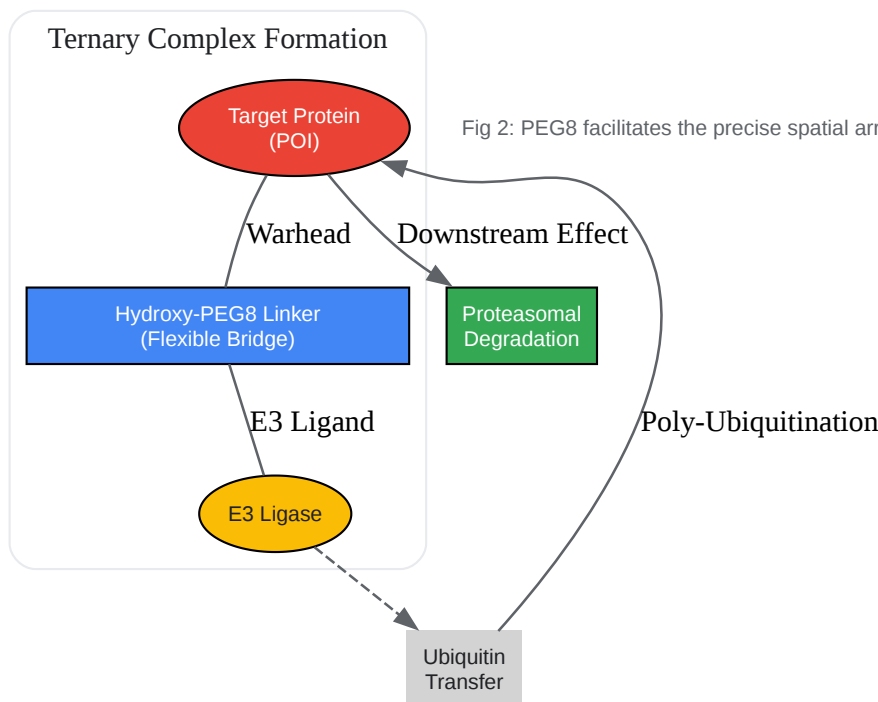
Ternary Complex Formation

Target Protein
(POI)

Fig 2: PEG8 facilitates the precise spatial arr

Warhead

Downstream Effect

Hydroxy-PEG8 Linker
(Flexible Bridge)

Proteasomal
Degradation

E3 Ligand

Poly-Ubiquitination

E3 Ligase

Ubiquitin
Transfer